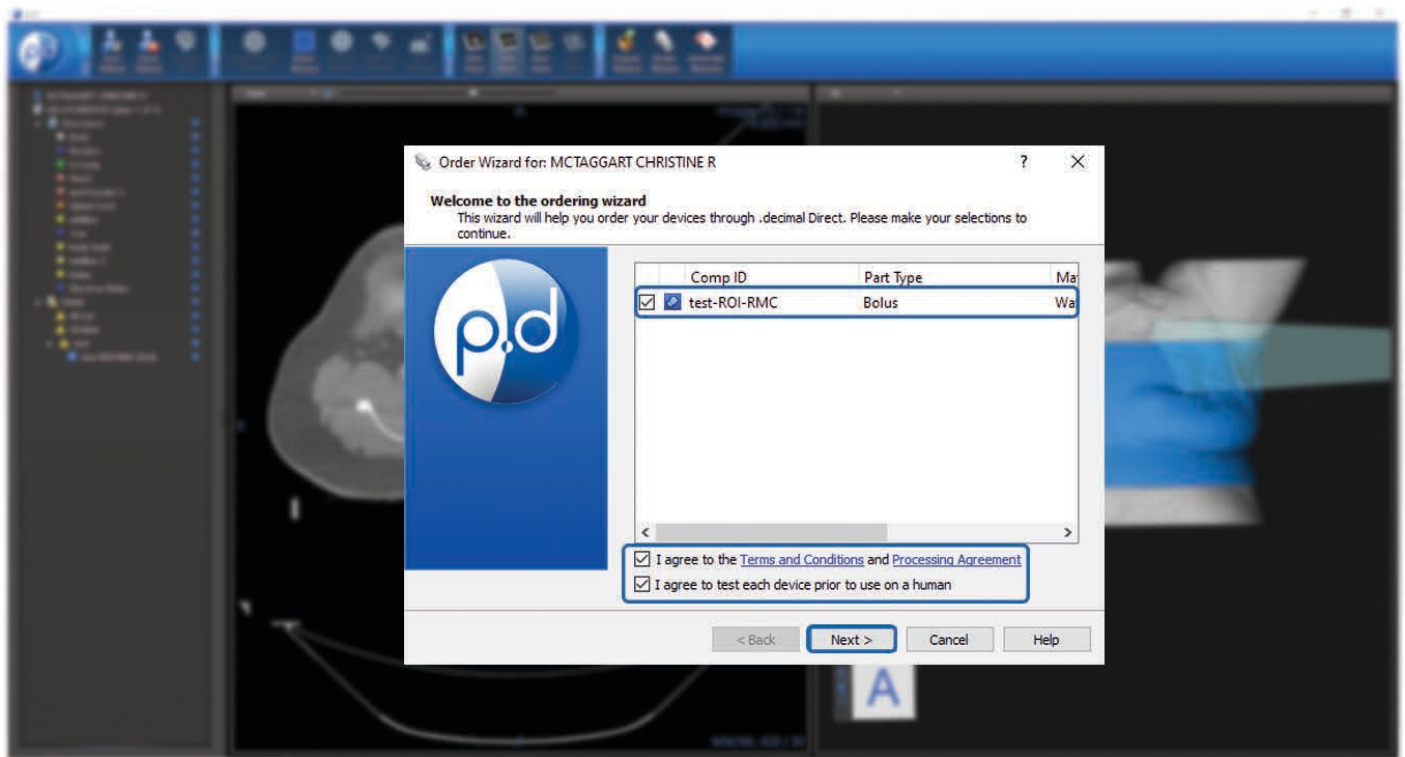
Order Wizard for: MCTAGGART CHRISTINE R

?

Welcome to the ordering wizard

This wizard will help you order your devices through .decimal Direct. Please make your selections to continue.

p.d

| | | Comp ID | Part Type | Ma |
|---|---|---|---|---|
| ☑ | | test-ROI-RMC | Bolus | Wa |

I agree to the Terms and Conditions and Processing Agreement

I agree to test each device prior to use on a human

< Back

Next >

Cancel

Help

A